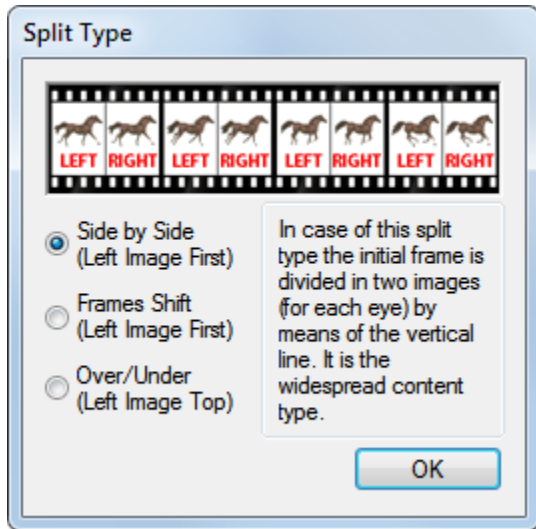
Split Type

LEFT RIGHT LEFT RIGHT LEFT RIGHT LEFT RIGHT

Side by Side (Left Image First)

Frames Shift (Left Image First)

Over/Under (Left Image Top)

In case of this split type the initial frame is divided in two images (for each eye) by means of the vertical line. It is the widespread content type.

OK